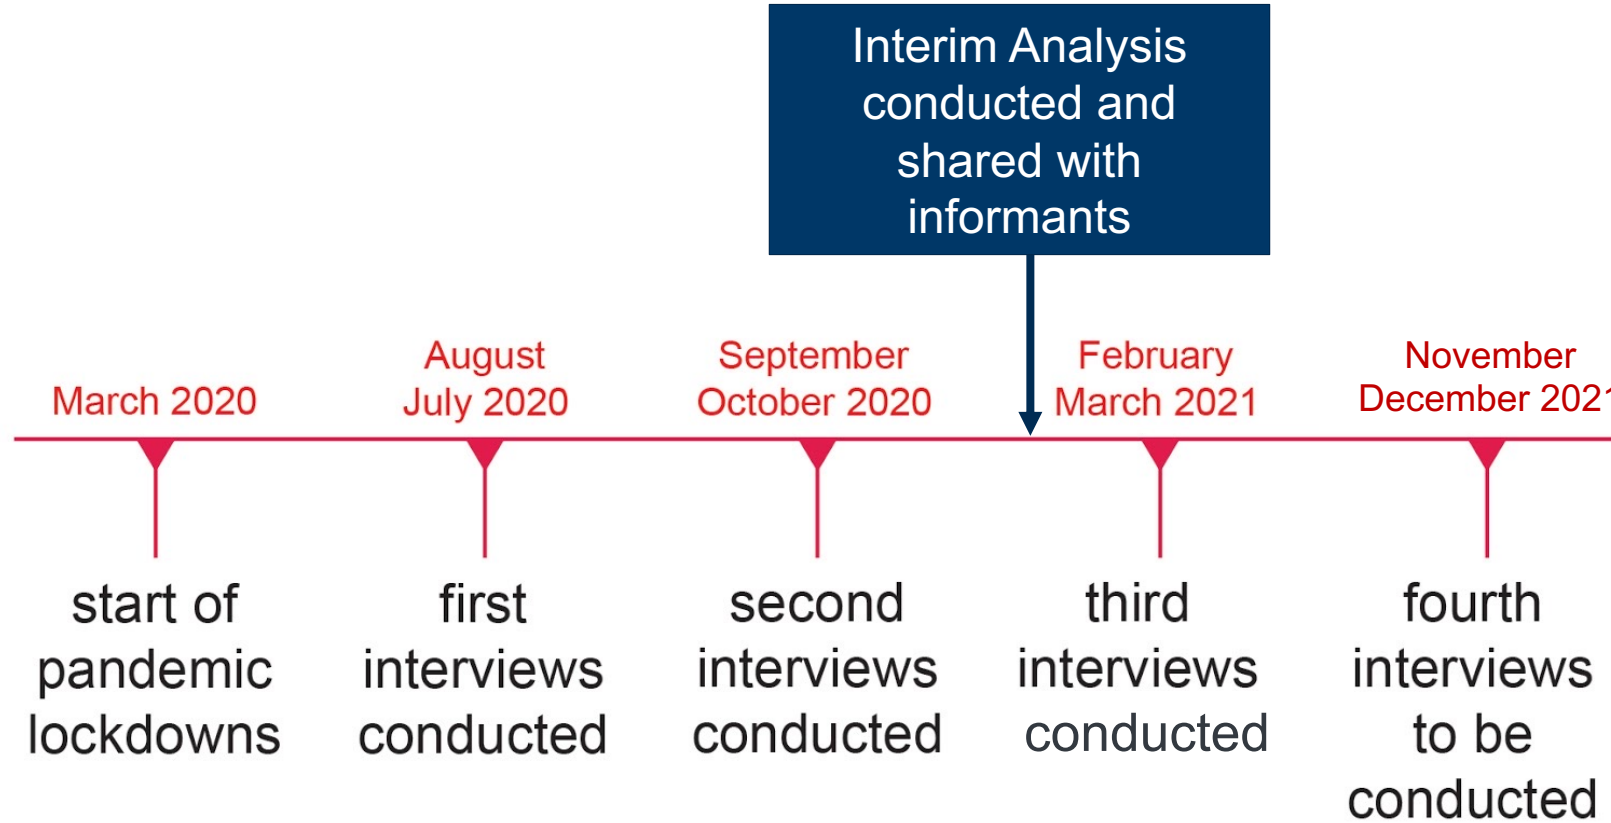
Interim Analysis conducted and shared with informants

March 2020

August July 2020

September October 2020

February March 2021

November December 202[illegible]

start of pandemic lockdowns

first interviews conducted

second interviews conducted

third interviews conducted

fourth interviews to be conducted